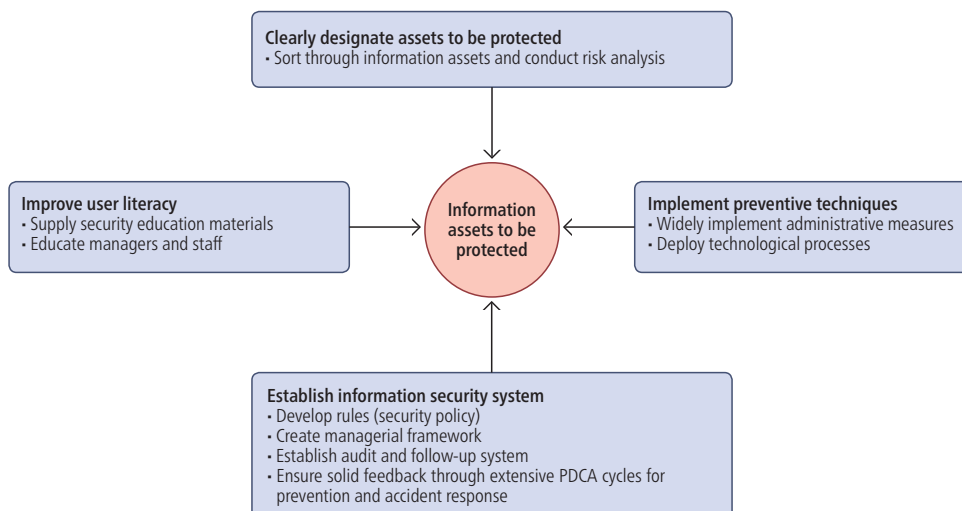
Clearly designate assets to be protected
• Sort through information assets and conduct risk analysis

Improve user literacy
• Supply security education materials
• Educate managers and staff

Information assets to be protected

Implement preventive techniques
• Widely implement administrative measures
• Deploy technological processes

Establish information security system
• Develop rules (security policy)
• Create managerial framework
• Establish audit and follow-up system
• Ensure solid feedback through extensive PDCA cycles for prevention and accident response